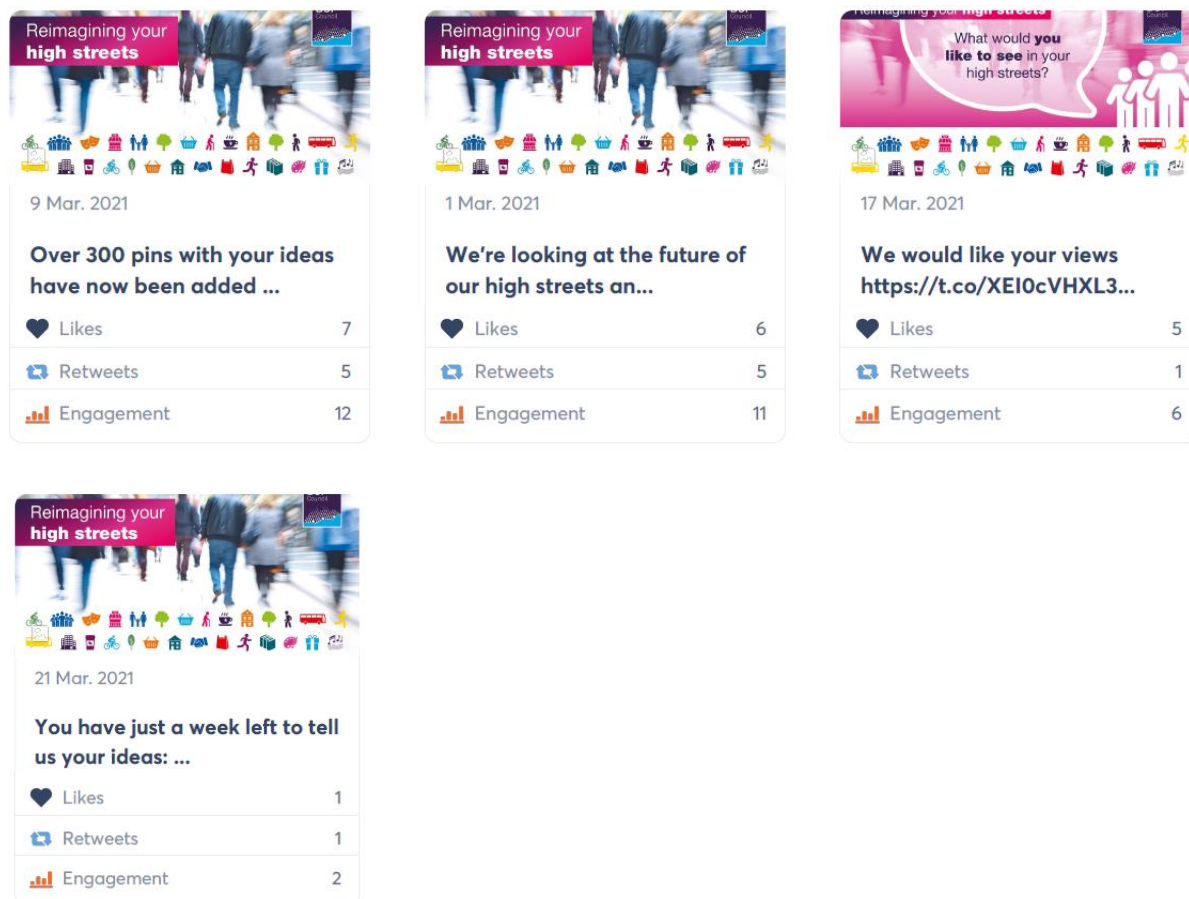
Reimagining your high streets

Council

9 Mar. 2021

Over 300 pins with your ideas have now been added ...

Likes 7

Retweets 5

Engagement 12

Reimagining your high streets

Council

1 Mar. 2021

We're looking at the future of our high streets an...

Likes 6

Retweets 5

Engagement 11

Reimagining your high streets

Council

What would you like to see in your high streets?

17 Mar. 2021

We would like your views https://t.co/XEI0cVHXL3...

Likes 5

Retweets 1

Engagement 6

Reimagining your high streets

Council

21 Mar. 2021

You have just a week left to tell us your ideas: ...

Likes 1

Retweets 1

Engagement 2